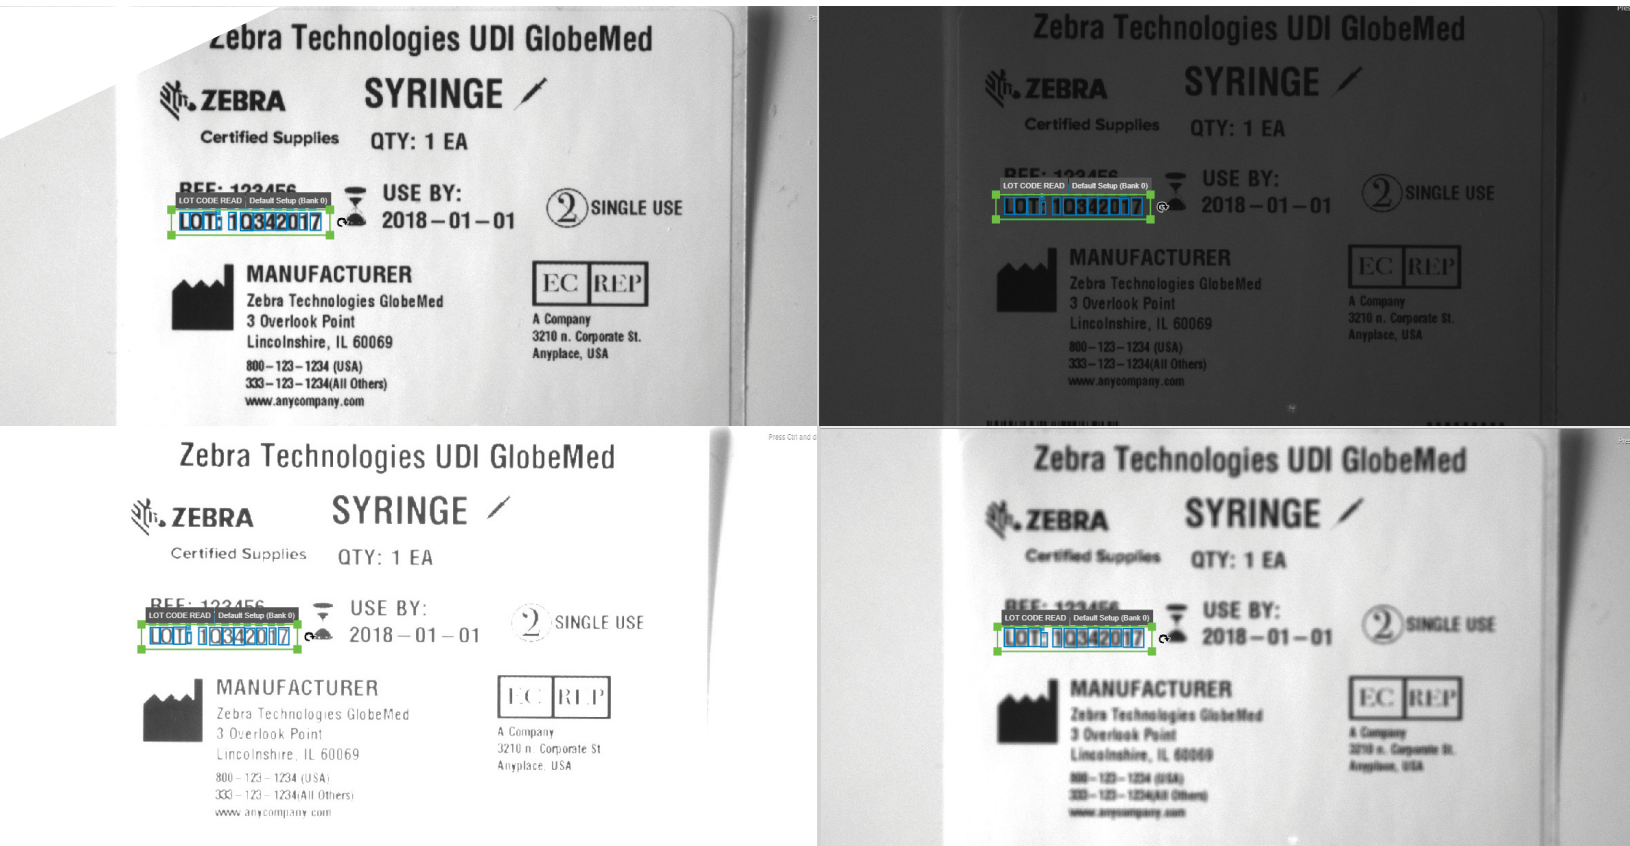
Zebra Technologies UDI GlobeMed

ZEBRA
Certified Supplies

SYRINGE

QTY: 1 EA

REF: 123456
LOT CODE READ Default Setup (Bank 0)
LOT: 10342017

USE BY:
2018 – 01 – 01

SINGLE USE

MANUFACTURER
Zebra Technologies GlobeMed
3 Overlook Point
Lincolnshire, IL 60069
800 – 123 – 1234 (USA)
333 – 123 – 1234(All Others)
www.anycompany.com

EC REP
A Company
3210 n. Corporate St.
Anyplace, USA

Zebra Technologies UDI GlobeMed

ZEBRA
Certified Supplies

SYRINGE

QTY: 1 EA

REF: 123456
LOT CODE READ Default Setup (Bank 0)
LOT: 10342017

USE BY:
2018 – 01 – 01

SINGLE USE

MANUFACTURER
Zebra Technologies GlobeMed
3 Overlook Point
Lincolnshire, IL 60069
800 – 123 – 1234 (USA)
333 – 123 – 1234(All Others)
www.anycompany.com

EC REP
A Company
3210 n. Corporate St.
Anyplace, USA

Press Ctrl and d

Zebra Technologies UDI GlobeMed

ZEBRA
Certified Supplies

SYRINGE

QTY: 1 EA

REF: 123456
LOT CODE READ Default Setup (Bank 0)
LOT: 10342017

USE BY:
2018 – 01 – 01

SINGLE USE

MANUFACTURER
Zebra Technologies GlobeMed
3 Overlook Point
Lincolnshire, IL 60069
800 – 123 – 1234 (USA)
333 – 123 – 1234(All Others)
www.anycompany.com

EC REP
A Company
3210 n. Corporate St
Anyplace, USA

Zebra Technologies UDI GlobeMed

ZEBRA
Certified Supplies

SYRINGE

QTY: 1 EA

REF: 123456
LOT CODE READ Default Setup (Bank 0)
LOT: 10342017

USE BY:
2018 – 01 – 01

SINGLE USE

MANUFACTURER
Zebra Technologies GlobeMed
3 Overlook Point
Lincolnshire, IL 60069
800 – 123 – 1234 (USA)
333 – 123 – 1234(All Others)
www.anycompany.com

EC REP
A Company
3210 n. Corporate St.
Anyplace, USA